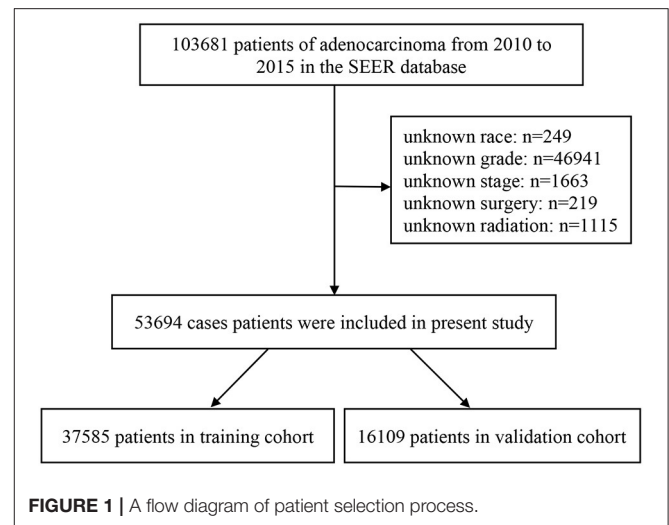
103681 patients of adenocarcinoma from 2010 to 2015 in the SEER database

unknown race: n=249
unknown grade: n=46941
unknown stage: n=1663
unknown surgery: n=219
unknown radiation: n=1115

53694 cases patients were included in present study

37585 patients in training cohort

16109 patients in validation cohort

**FIGURE 1 |** A flow diagram of patient selection process.